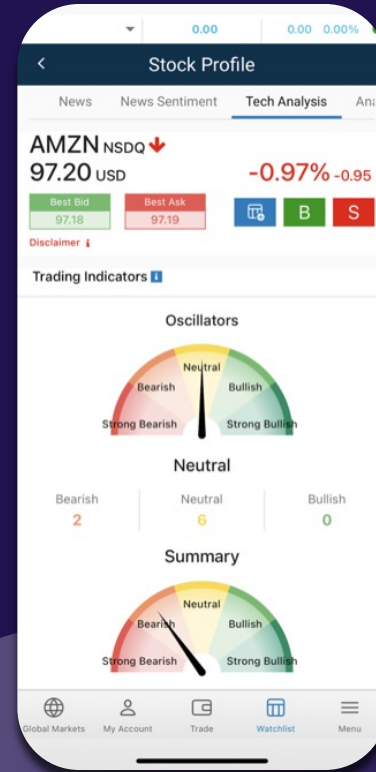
0.00 0.00 0.00%

Stock Profile

News News Sentiment Tech Analysis Ana

AMZN NSDQ
97.20 USD
-0.97% -0.95

Best Bid 97.18
Best Ask 97.19

B S

Disclaimer

Trading Indicators

Oscillators

Neutral
Bearish
Bullish
Strong Bearish
Strong Bullish

Neutral

| Bearish | Neutral | Bullish |
|---|---|---|
| 2 | 6 | 0 |

Summary

Neutral
Bearish
Bullish
Strong Bearish
Strong Bullish

Global Markets My Account Trade Watchlist Menu